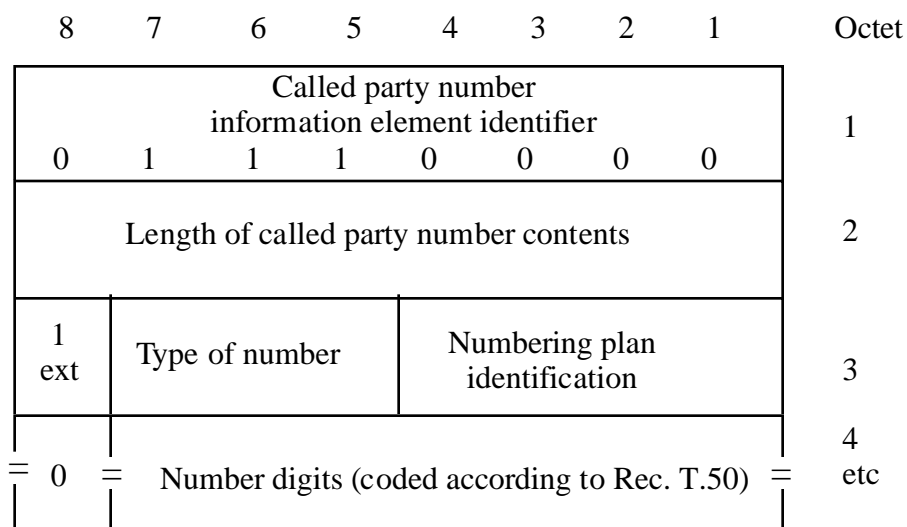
| 8 | 7 | 6 | 5 | 4 | 3 | 2 | 1 | Octet |
|---|---|---|---|---|---|---|---|---|
| Called party number information element identifier 0 1 1 1 0 0 0 0 | | | | | | | | 1 |
| Length of called party number contents | | | | | | | | 2 |
| 1 ext | Type of number | | | Numbering plan identification | | | | 3 |
| 0 | Number digits (coded according to Rec. T.50) | | | | | | | 4 etc |